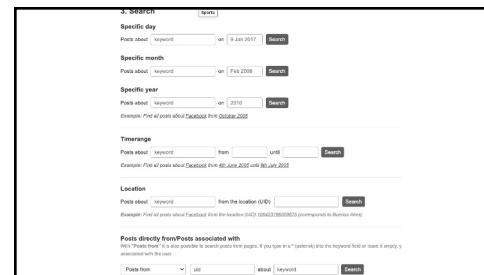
3. Search

Sports

Specific day

Posts about keyword on 9 Jan 2017 Search

Specific month

Posts about keyword on Feb 2008 Search

Specific year

Posts about keyword on 2018 Search

Example: Find all posts about Facebook from October 2005

Timerange

Posts about keyword from until Search

Example: Find all posts about Facebook from 4th June 2005 until 8th July 2005

Location

Posts about keyword from the location (UID) Search

Example: Find all posts about Facebook from the location (UID) 105423786559673 (corresponds to Buenos Aires)

Posts directly from/Posts associated with

With "Posts from" it is also possible to search posts from pages. If you type in a * (asterisk) into the keyword field or leave it empty, s associated with the user.

Posts from uid about keyword Search